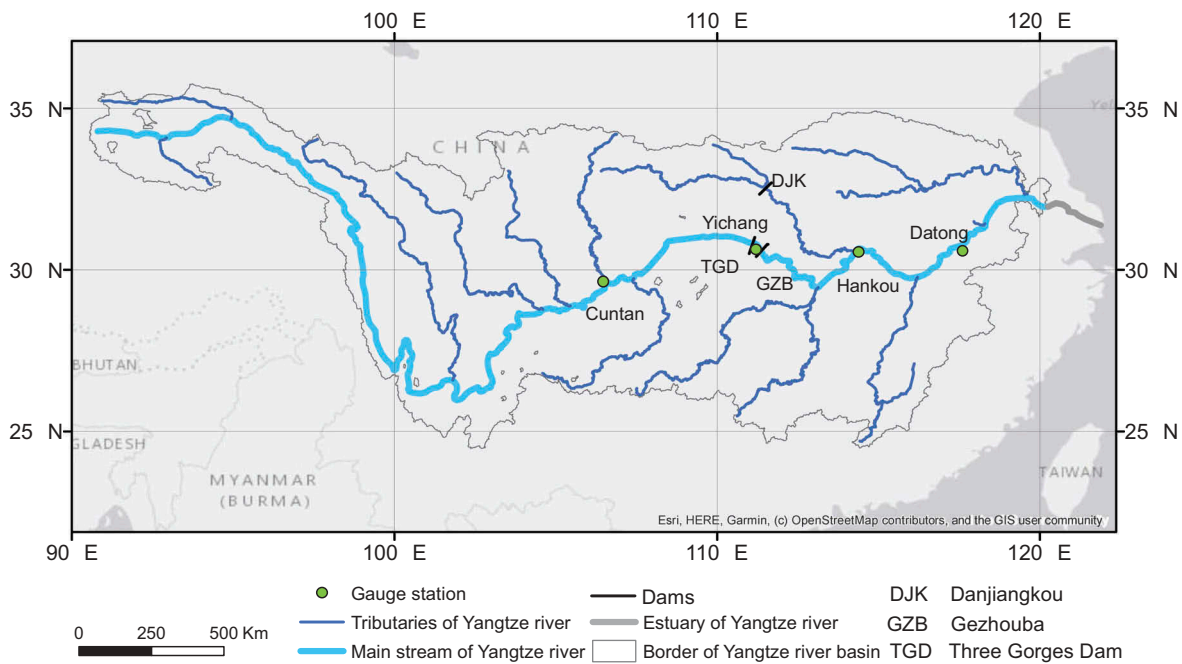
100 E
110 E
120 E

35 N
30 N
25 N

35 N
30 N
25 N

Ye

CHINA

DJK
Yichang
Datong
TGD
GZB
Hankou
Cuntan

BHUTAN
GLADESH
MYANMAR (BURMA)
TAIWAN

Esri, HERE, Garmin, (c) OpenStreetMap contributors, and the GIS user community

90 E
100 E
110 E
120 E

Gauge station
Tributaries of Yangtze river
Main stream of Yangtze river
Dams
Estuary of Yangtze river
Border of Yangtze river basin
DJK Danjiangkou
GZB Gezhouba
TGD Three Gorges Dam

0 250 500 Km